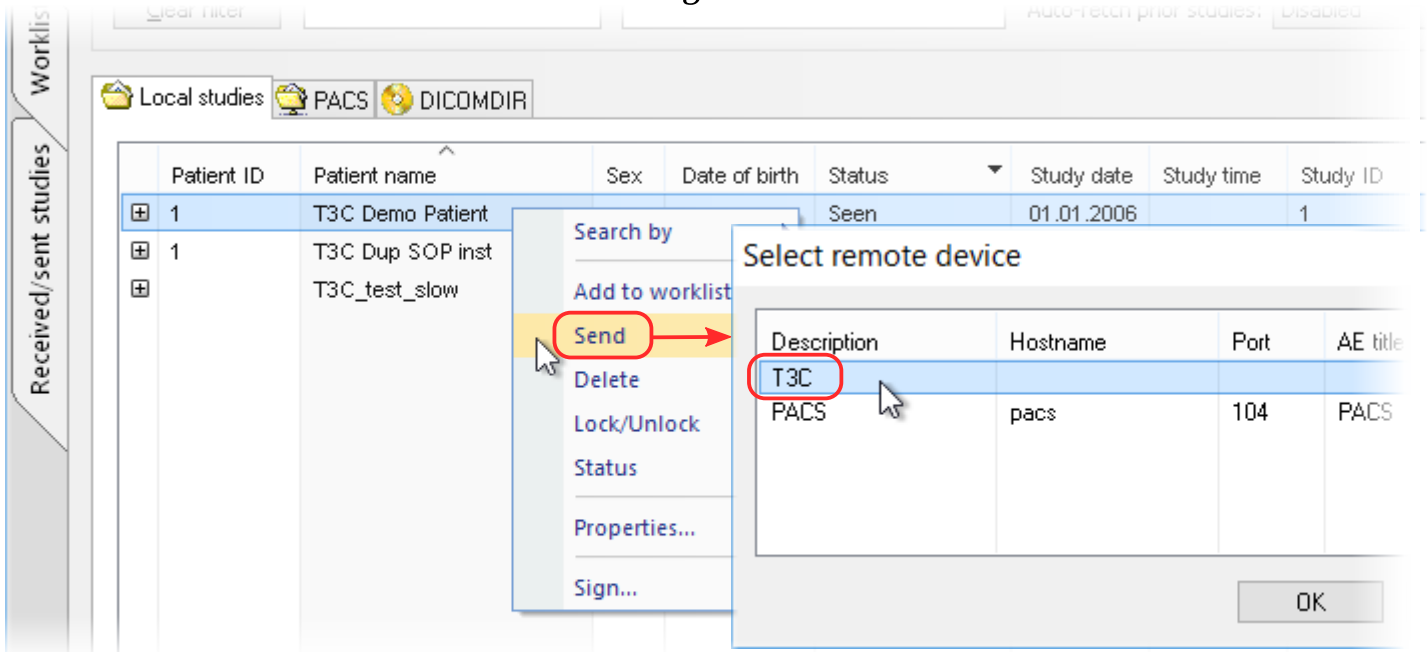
Worklist

Received/sent studies

Clear filter

Auto-fetch prior studies: Disabled

Local studies PACS DICOMDIR

| | Patient ID | Patient name | Sex | Date of birth | Status | Study date | Study time | Study ID |
|---|---|---|---|---|---|---|---|---|
| ⊞ | 1 | T3C Demo Patient | | | Seen | 01.01.2006 | | 1 |
| ⊞ | 1 | T3C Dup SOP inst | | | | | | |
| ⊞ | | T3C_test_slow | | | | | | |

Search by
Add to worklist
Send
Delete
Lock/Unlock
Status
Properties...
Sign...

Select remote device

| Description | Hostname | Port | AE title |
|---|---|---|---|
| T3C | | | |
| PACS | pacs | 104 | PACS |

OK